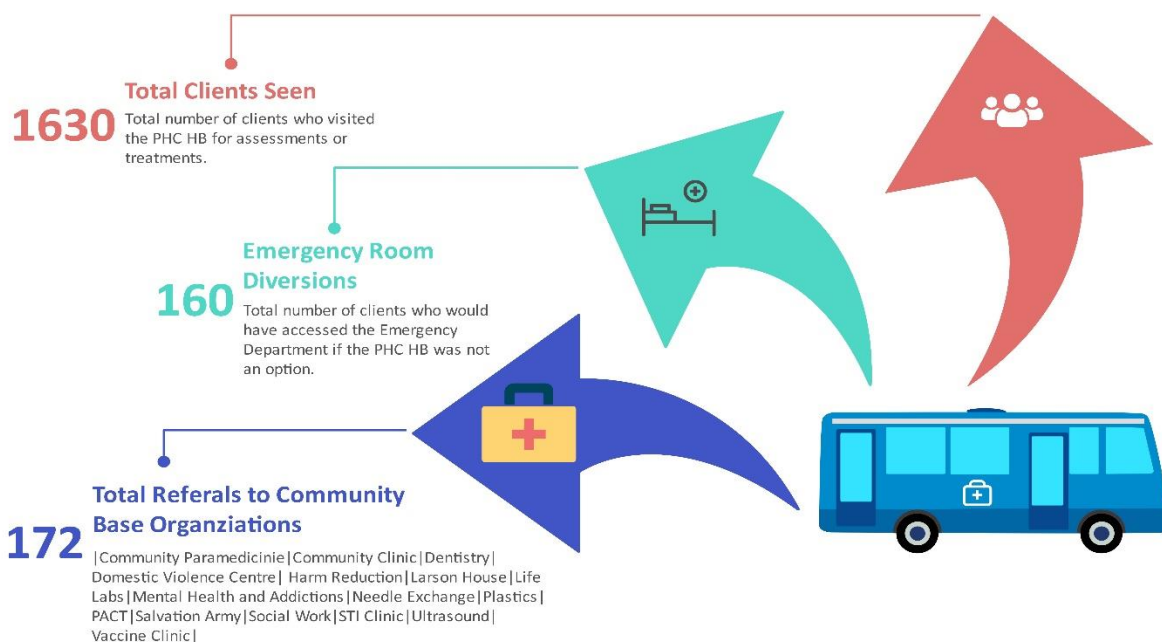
1630 Total Clients Seen
Total number of clients who visited the PHC HB for assessments or treatments.

160 Emergency Room Diversions
Total number of clients who would have accessed the Emergency Department if the PHC HB was not an option.

172 Total Referals to Community Base Organziations
|Community Paramedicinie|Community Clinic|Dentistry| Domestic Violence Centre| Harm Reduction|Larson House|Life Labs|Mental Health and Addictions|Needle Exchange|Plastics| PACT|Salvation Army|Social Work|STI Clinic|Ultrasound| Vaccine Clinic|